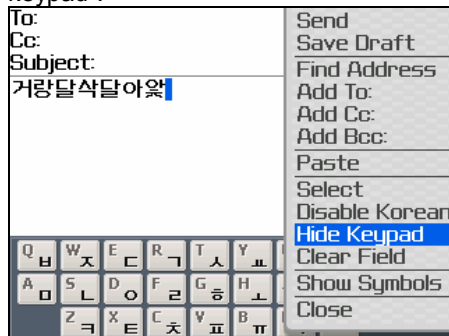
Keypad :
To:
Cc:
Subject:
거랑달삭달아앓

Send
Save Draft
Find Address
Add To:
Add Cc:
Add Bcc:
Paste
Select
Disable Korean
Hide Keypad
Clear Field
Show Symbols
Close

Q ㅂ W ㅈ E ㄷ R ㄱ T ㅅ Y ㅛ
A ㅁ S ㄴ D ㅇ F ㄹ G ㅎ H ㅗ
Z ㅋ X ㅌ C ㅊ V ㅍ B ㅠ